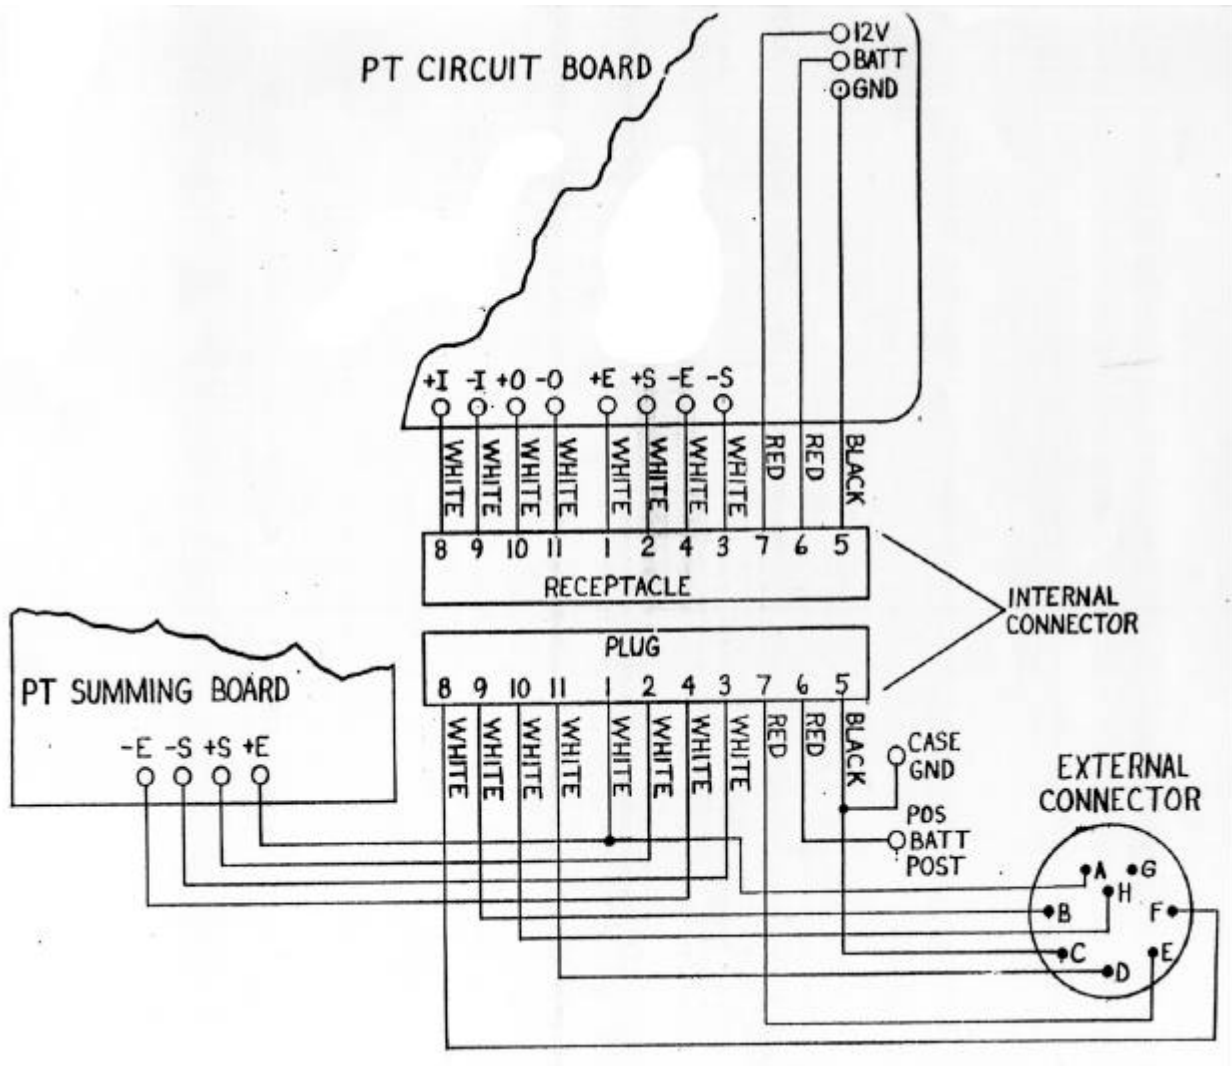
PT CIRCUIT BOARD

12V
BATT
GND

+I -I +O -O +E +S -E -S

WHITE WHITE WHITE WHITE WHITE WHITE WHITE WHITE RED RED BLACK

8 9 10 11 1 2 4 3 7 6 5
RECEPTACLE

INTERNAL CONNECTOR

PLUG
8 9 10 11 1 2 4 3 7 6 5

PT SUMMING BOARD

-E -S +S +E

WHITE WHITE WHITE WHITE WHITE WHITE WHITE WHITE RED RED BLACK

CASE GND

POS BATT POST

EXTERNAL CONNECTOR

A G H B F C E D